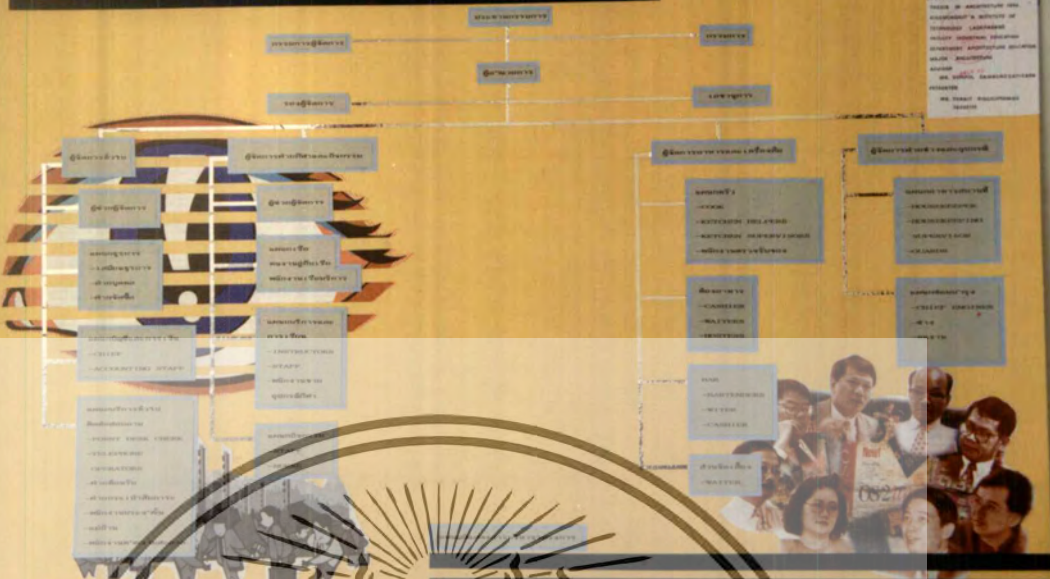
THESIS IN ARCHITECTURE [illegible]
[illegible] INSTITUTE OF TECHNOLOGY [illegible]

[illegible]

- FOOD
- KITCHEN HELPERS
- KITCHEN SUPERVISORS

- CASHIER
- WAITERS

- CHIEF CASHIER

- INSTRUCTORS
- STAFF

- CHIEF
- ACCOUNTING STAFF

- FRONT DESK CLERK
- TELEPHONE OPERATORS

BAR
- BARTENDERS
- WAITER
- CASHIER

- WAITER